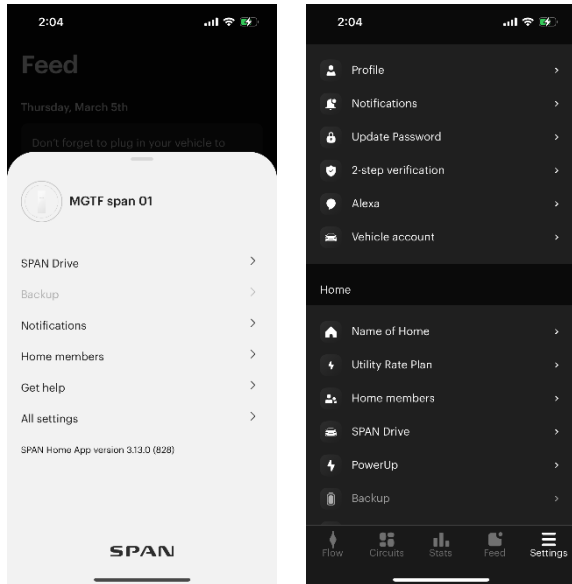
2:04

Feed

Thursday, March 5th

Don't forget to plug in your vehicle to

MGTF span 01

SPAN Drive

Backup

Notifications

Home members

Get help

All settings

SPAN Home App version 3.13.0 (828)

SPAN

2:04

Profile

Notifications

Update Password

2-step verification

Alexa

Vehicle account

Home

Name of Home

Utility Rate Plan

Home members

SPAN Drive

PowerUp

Backup

Flow

Circuits

Stats

Feed

Settings